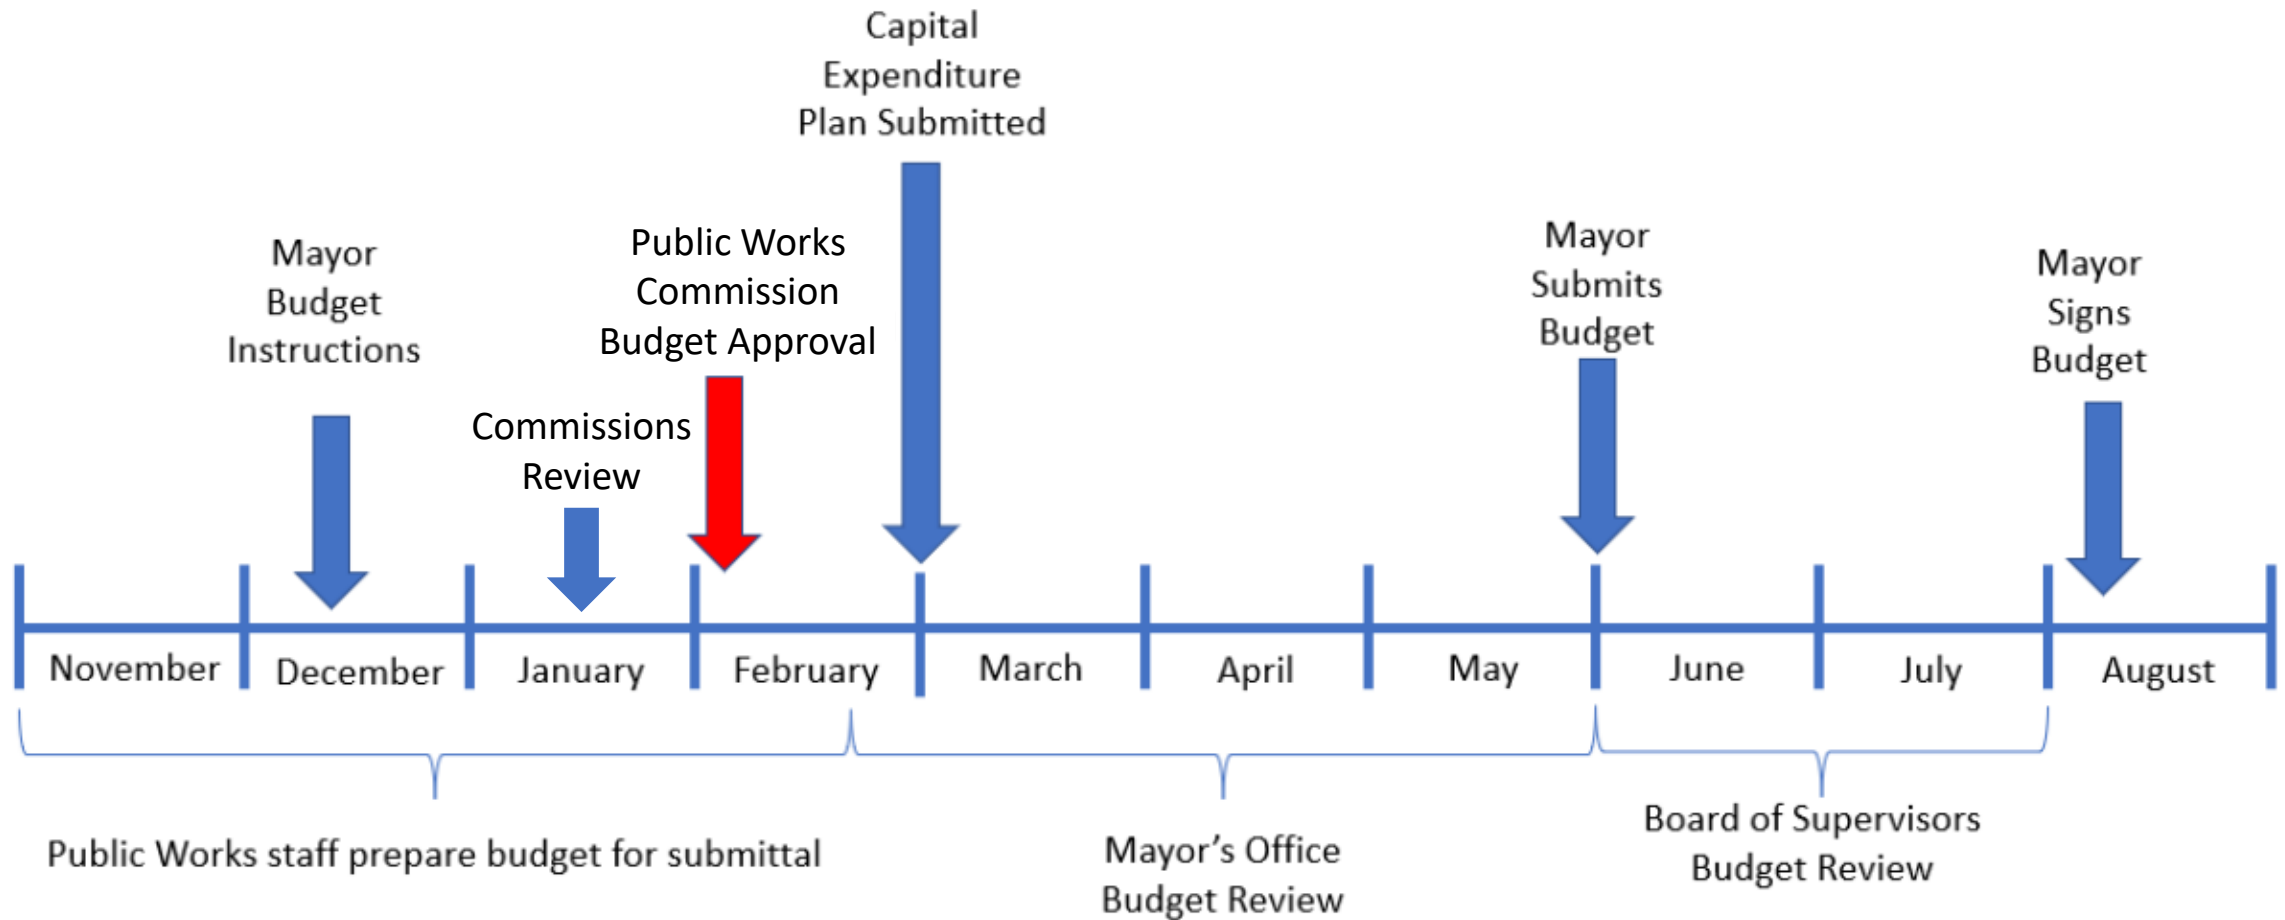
Capital Expenditure Plan Submitted

Mayor Budget Instructions

Public Works Commission Budget Approval

Commissions Review

Mayor Submits Budget

Mayor Signs Budget

November
December
January
February
March
April
May
June
July
August

Public Works staff prepare budget for submittal

Mayor's Office Budget Review

Board of Supervisors Budget Review